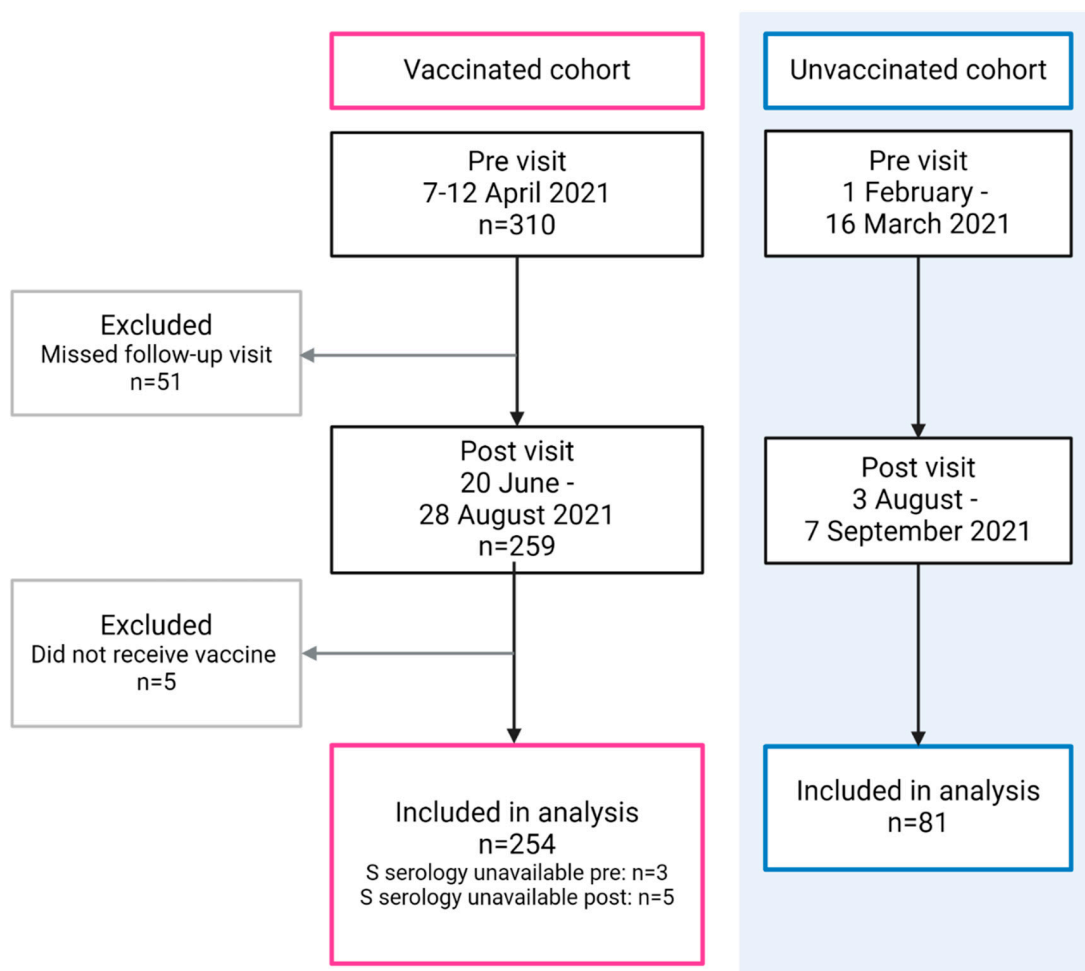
Vaccinated cohort

Pre visit
7-12 April 2021
n=310

Excluded
Missed follow-up visit
n=51

Post visit
20 June -
28 August 2021
n=259

Excluded
Did not receive vaccine
n=5

Included in analysis
n=254
S serology unavailable pre: n=3
S serology unavailable post: n=5

Unvaccinated cohort

Pre visit
1 February -
16 March 2021

Post visit
3 August -
7 September 2021

Included in analysis
n=81